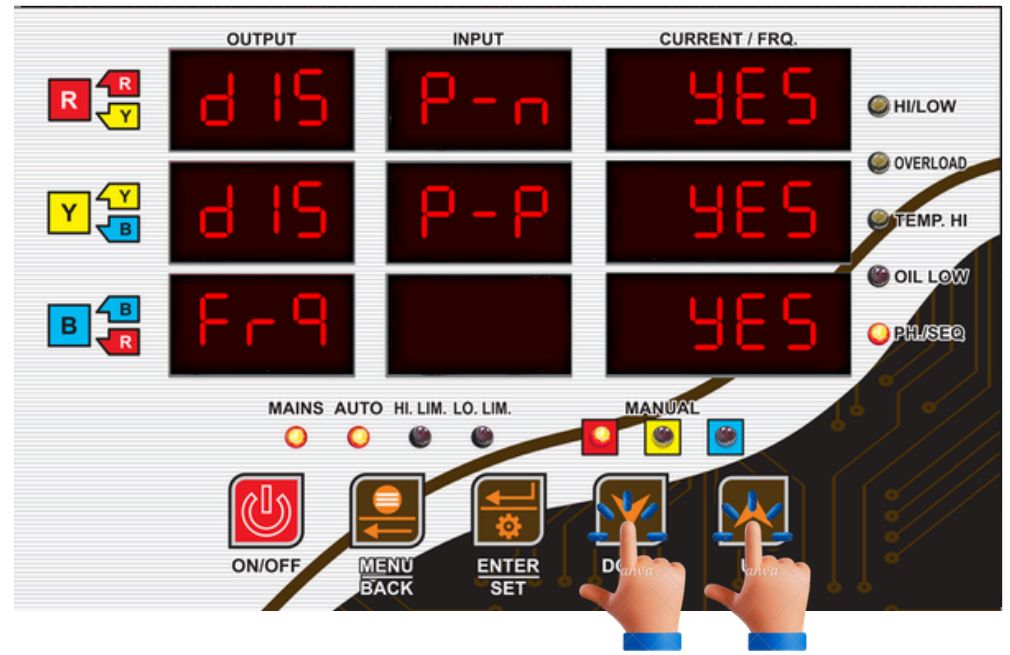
OUTPUT INPUT CURRENT / FRQ.

R R Y d IS P-n YES HI/LOW

Y Y B d IS P-P YES OVERLOAD

TEMP. HI

B B R Fr9 YES OIL LOW

PH./SEQ

MAINS AUTO HI. LIM. LO. LIM. MANUAL

ON/OFF MENU BACK ENTER SET D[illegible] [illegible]

Canva Canva